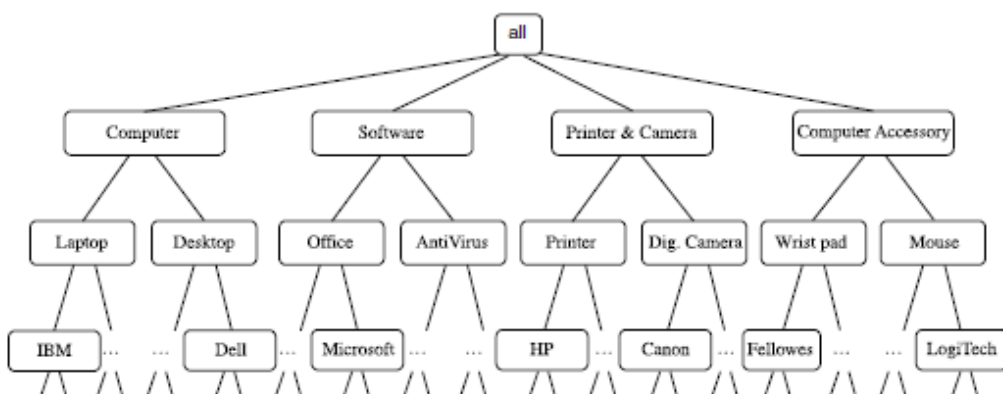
all

Computer

Software

Printer & Camera

Computer Accessory

Laptop

Desktop

Office

AntiVirus

Printer

Dig. Camera

Wrist pad

Mouse

IBM ... ... Dell ... Microsoft ... ... HP ... Canon ... Fellowes ... ... LogiTech